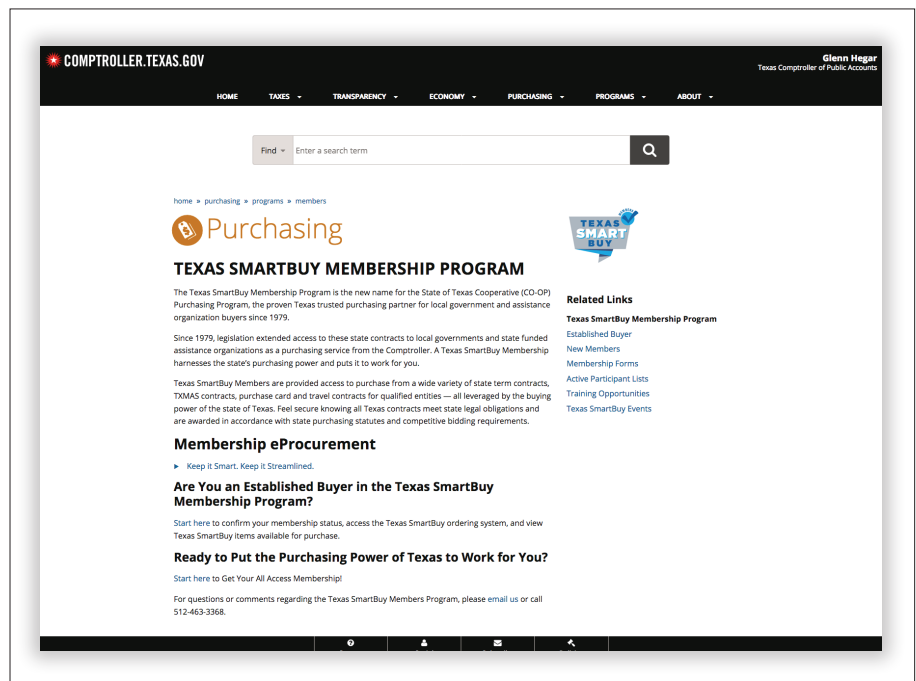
COMPTROLLER.TEXAS.GOV

Glenn Hegar
Texas Comptroller of Public Accounts

HOME TAXES TRANSPARENCY ECONOMY PURCHASING PROGRAMS ABOUT

Find Enter a search term

home » purchasing » programs » members

Purchasing

TEXAS SMARTBUY MEMBERSHIP PROGRAM

The Texas SmartBuy Membership Program is the new name for the State of Texas Cooperative (CO-OP) Purchasing Program, the proven Texas trusted purchasing partner for local government and assistance organization buyers since 1979.

Since 1979, legislation extended access to these state contracts to local governments and state funded assistance organizations as a purchasing service from the Comptroller. A Texas SmartBuy Membership harnesses the state's purchasing power and puts it to work for you.

Texas SmartBuy Members are provided access to purchase from a wide variety of state term contracts, TXMAS contracts, purchase card and travel contracts for qualified entities — all leveraged by the buying power of the state of Texas. Feel secure knowing all Texas contracts meet state legal obligations and are awarded in accordance with state purchasing statutes and competitive bidding requirements.

Membership eProcurement

Keep it Smart. Keep it Streamlined.

Are You an Established Buyer in the Texas SmartBuy Membership Program?

Start here to confirm your membership status, access the Texas SmartBuy ordering system, and view Texas SmartBuy items available for purchase.

Ready to Put the Purchasing Power of Texas to Work for You?

Start here to Get Your All Access Membership!

For questions or comments regarding the Texas SmartBuy Members Program, please email us or call 512-463-3368.

TEXAS SMART BUY

Related Links

Texas SmartBuy Membership Program
Established Buyer
New Members
Membership Forms
Active Participant Lists
Training Opportunities
Texas SmartBuy Events